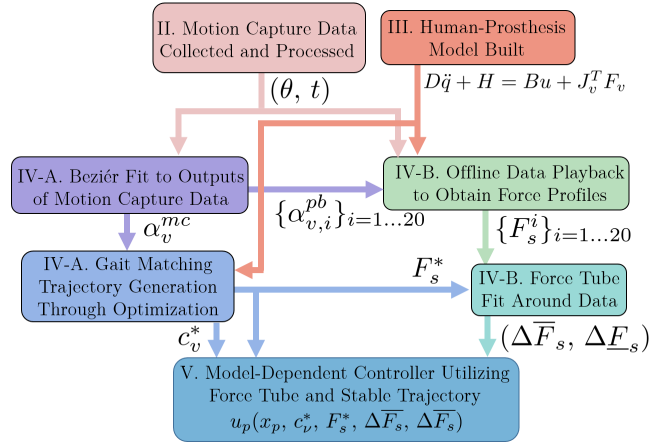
II. Motion Capture Data Collected and Processed

III. Human-Prosthesis Model Built

$(\theta,\, t)$

$D\ddot{q} + H = Bu + J_v^T F_v$

IV-A. Beziér Fit to Outputs of Motion Capture Data

IV-B. Offline Data Playback to Obtain Force Profiles

$\{\alpha_{v,i}^{pb}\}_{i=1\ldots20}$

$\alpha_v^{mc}$

$\{F_s^i\}_{i=1\ldots20}$

IV-A. Gait Matching Trajectory Generation Through Optimization

$F_s^*$

IV-B. Force Tube Fit Around Data

$c_v^*$

$(\Delta\overline{F}_s,\, \Delta\underline{F}_s)$

V. Model-Dependent Controller Utilizing Force Tube and Stable Trajectory

$u_p(x_p,\, c_\nu^*,\, F_s^*,\, \Delta\overline{F_s},\, \Delta\overline{F_s})$